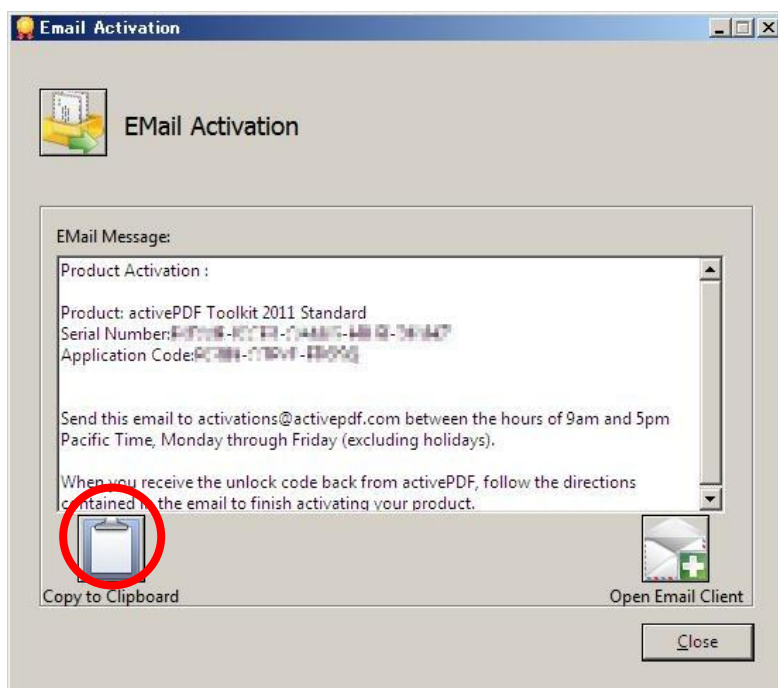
Email Activation

EMail Activation

EMail Message:

Product Activation :

Product: activePDF Toolkit 2011 Standard
Serial Number:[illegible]
Application Code:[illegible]

Send this email to activations@activepdf.com between the hours of 9am and 5pm Pacific Time, Monday through Friday (excluding holidays).

When you receive the unlock code back from activePDF, follow the directions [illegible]ntained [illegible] the email to finish activating your product.

Copy to Clipboard

Open Email Client

Close